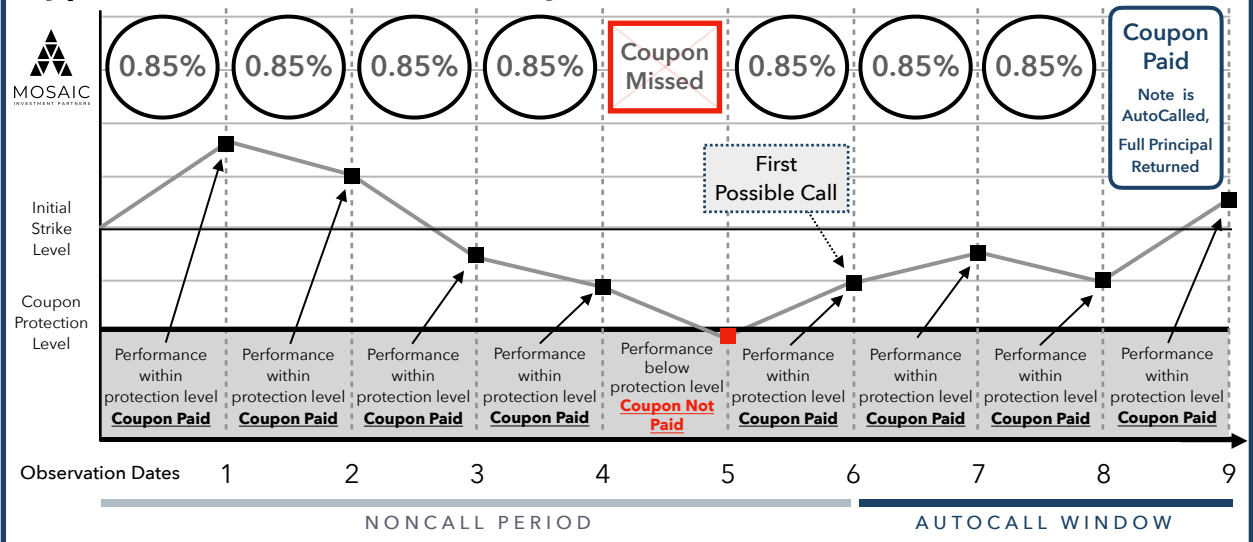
MOSAIC
INVESTMENT PARTNERS

0.85%

0.85%

0.85%

0.85%

Coupon Missed

0.85%

0.85%

0.85%

Coupon Paid

Note is AutoCalled, Full Principal Returned

First Possible Call

Initial Strike Level

Coupon Protection Level

Performance within protection level **Coupon Paid**

Performance within protection level **Coupon Paid**

Performance within protection level **Coupon Paid**

Performance within protection level **Coupon Paid**

Performance below protection level **Coupon Not Paid**

Performance within protection level **Coupon Paid**

Performance within protection level **Coupon Paid**

Performance within protection level **Coupon Paid**

Performance within protection level **Coupon Paid**

Observation Dates 1 2 3 4 5 6 7 8 9

NONCALL PERIOD

AUTOCALL WINDOW